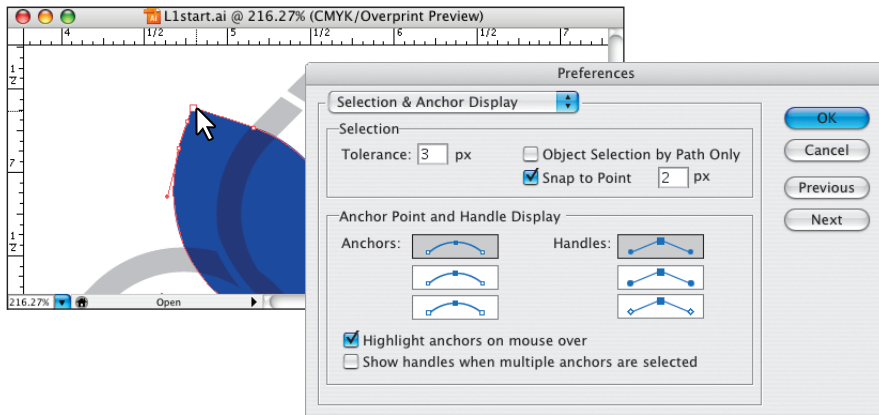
L1start.ai @ 216.27% (CMYK/Overprint Preview)

4 1/2 5 1/2 6 1/2 7

216.27% Open

Preferences

Selection & Anchor Display

Selection

Tolerance: 3 px

Object Selection by Path Only

Snap to Point 2 px

Anchor Point and Handle Display

Anchors:

Handles:

Highlight anchors on mouse over

Show handles when multiple anchors are selected

OK

Cancel

Previous

Next